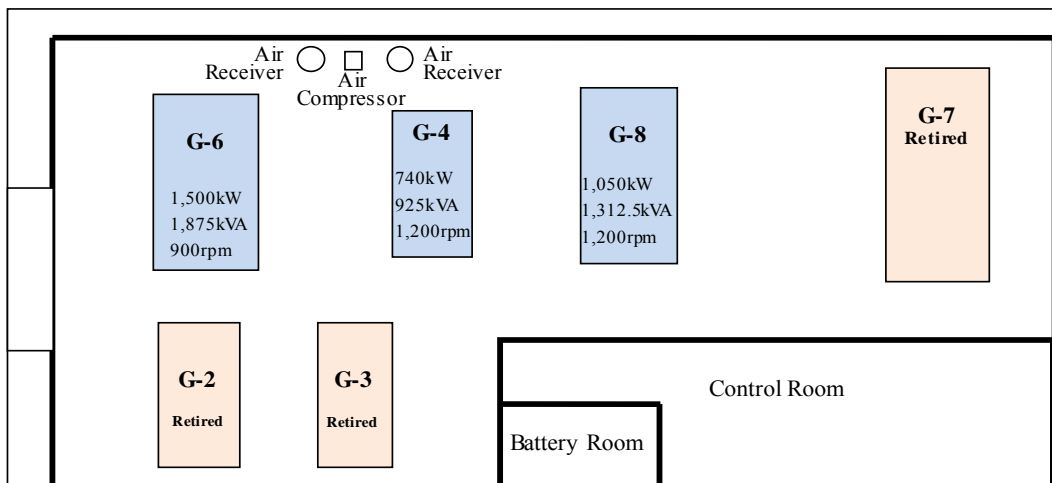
Air Receiver

Air Compressor

Air Receiver

G-6

1,500kW
1,875kVA
900rpm

G-4

740kW
925kVA
1,200rpm

G-8

1,050kW
1,312.5kVA
1,200rpm

G-7
Retired

G-2
Retired

G-3
Retired

Control Room

Battery Room